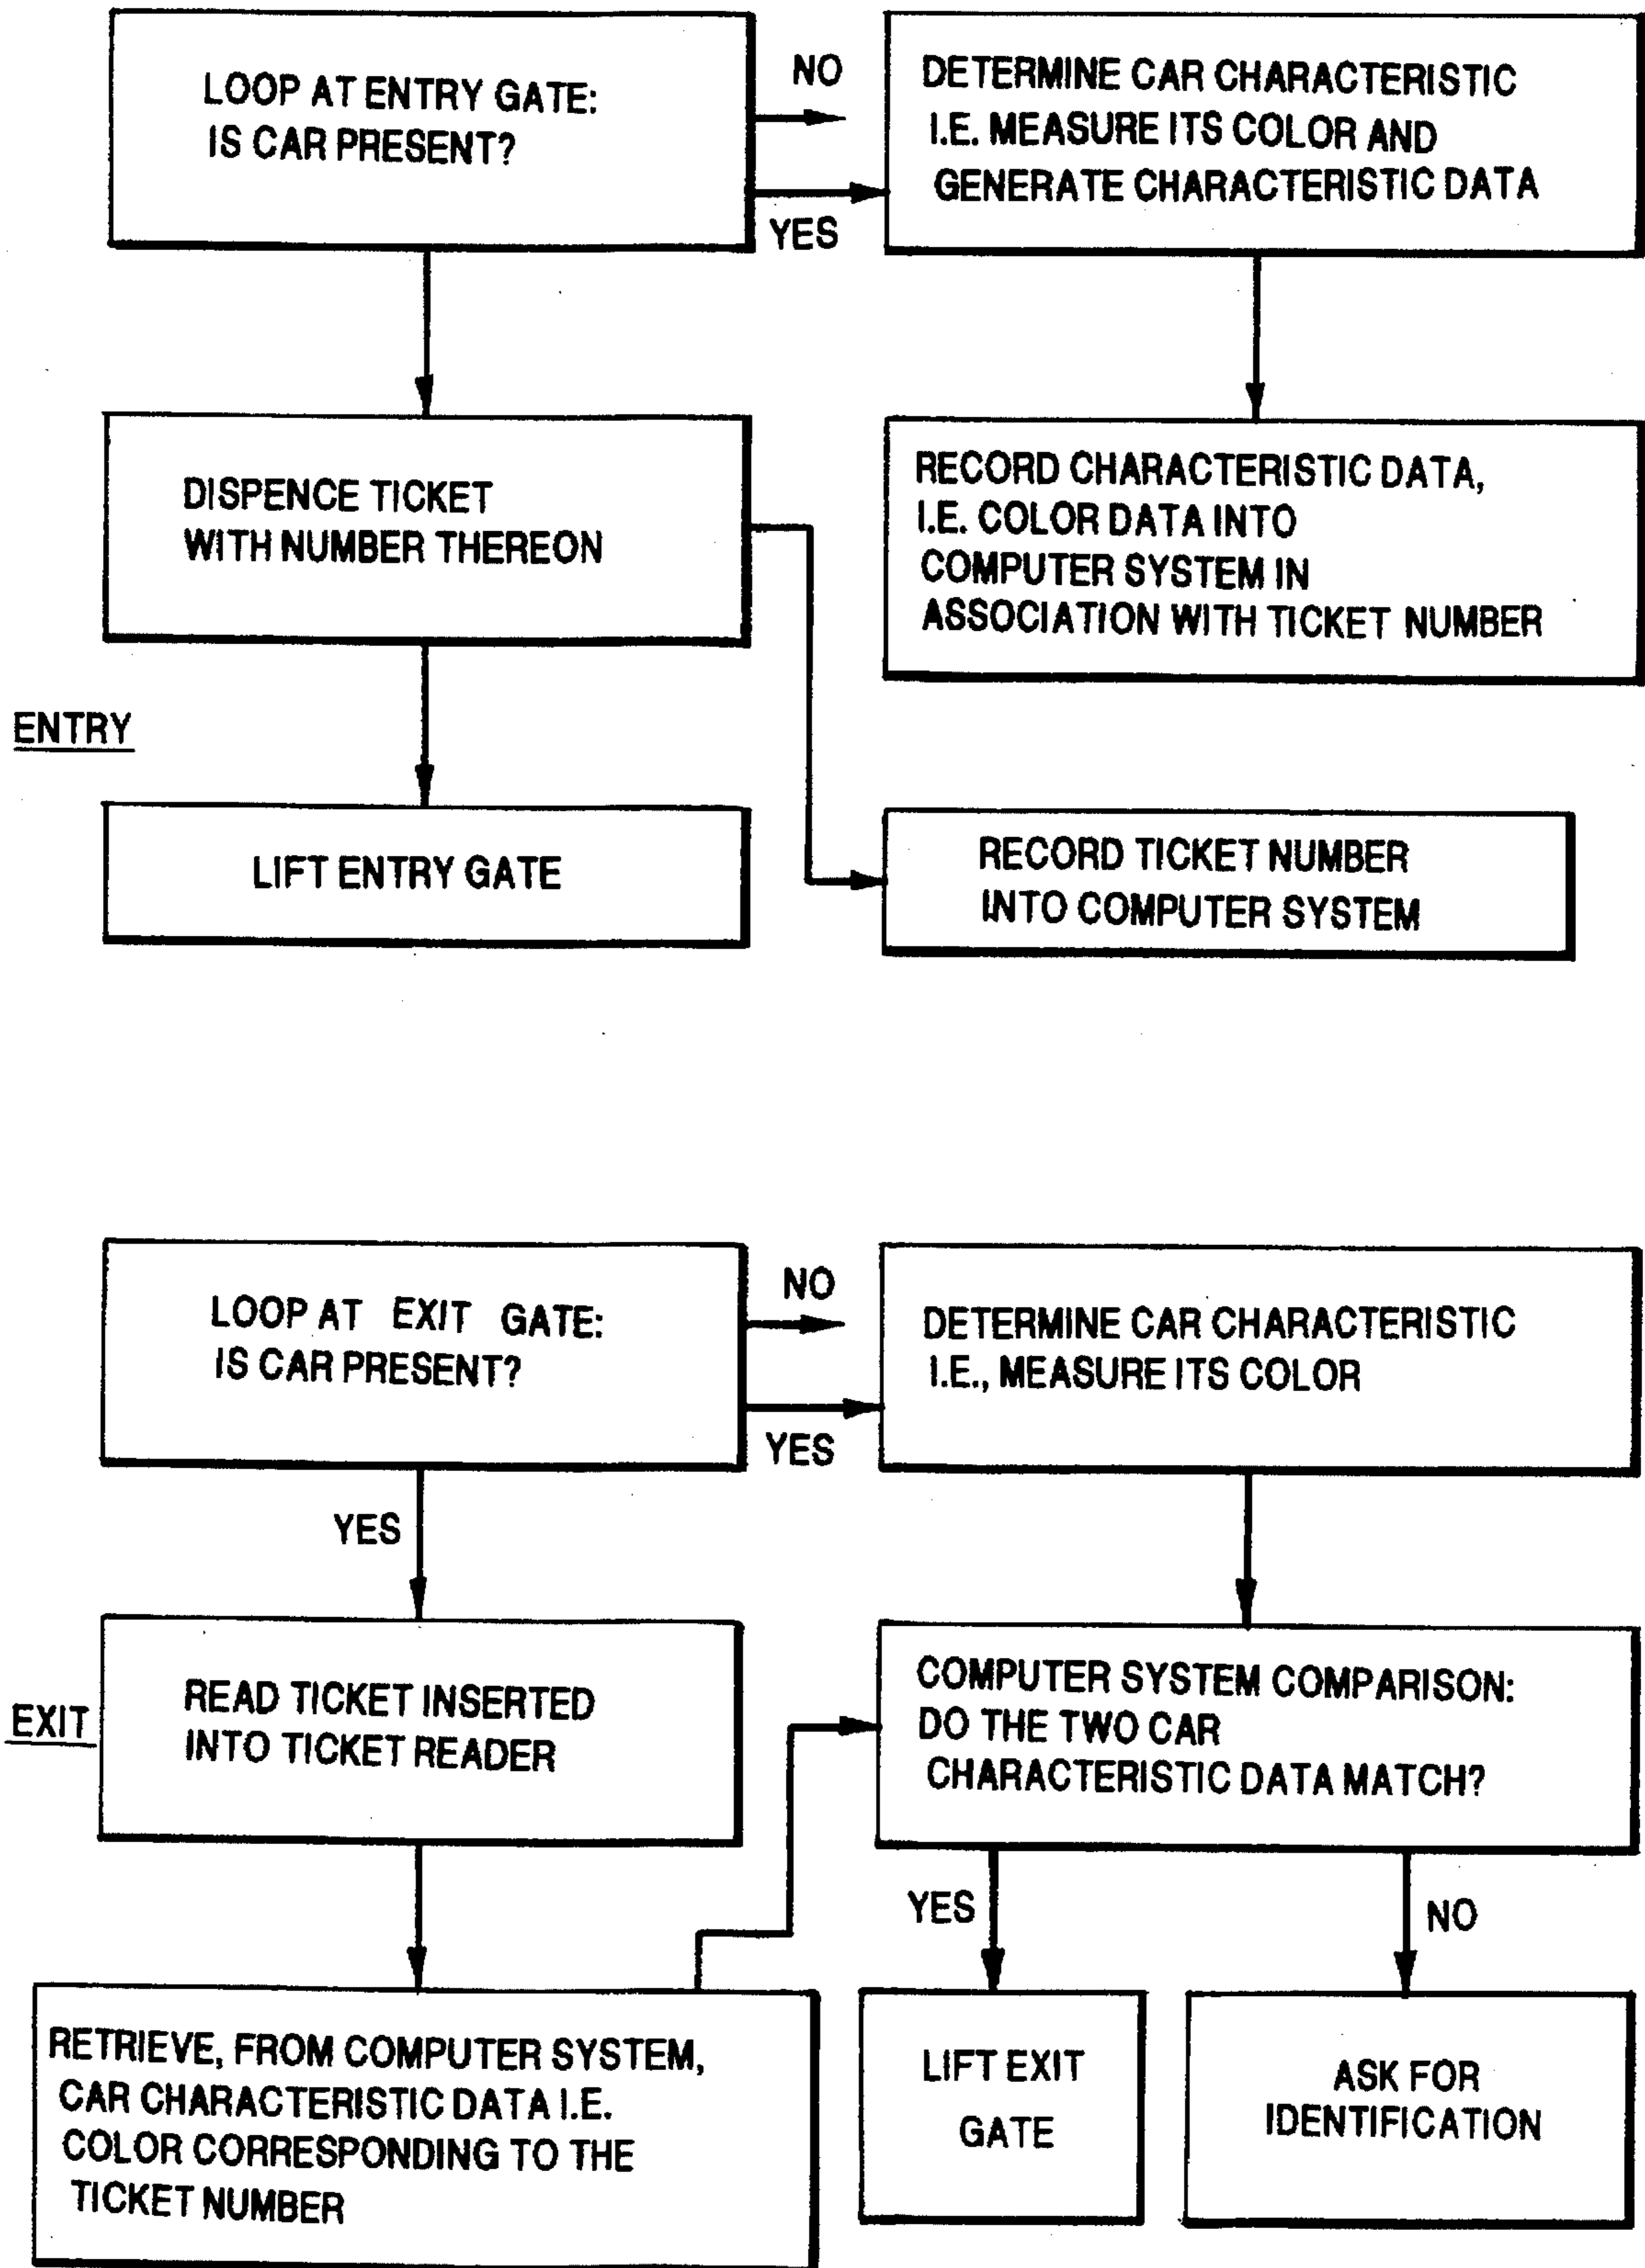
LOOP AT ENTRY GATE:
IS CAR PRESENT?

NO

YES

DETERMINE CAR CHARACTERISTIC I.E. MEASURE ITS COLOR AND GENERATE CHARACTERISTIC DATA

DISPENCE TICKET WITH NUMBER THEREON

RECORD CHARACTERISTIC DATA, I.E. COLOR DATA INTO COMPUTER SYSTEM IN ASSOCIATION WITH TICKET NUMBER

ENTRY

LIFT ENTRY GATE

RECORD TICKET NUMBER INTO COMPUTER SYSTEM

LOOP AT EXIT GATE:
IS CAR PRESENT?

NO

YES

DETERMINE CAR CHARACTERISTIC I.E., MEASURE ITS COLOR

YES

EXIT

READ TICKET INSERTED INTO TICKET READER

COMPUTER SYSTEM COMPARISON: DO THE TWO CAR CHARACTERISTIC DATA MATCH?

YES

NO

RETRIEVE, FROM COMPUTER SYSTEM, CAR CHARACTERISTIC DATA I.E. COLOR CORRESPONDING TO THE TICKET NUMBER

LIFT EXIT GATE

ASK FOR IDENTIFICATION